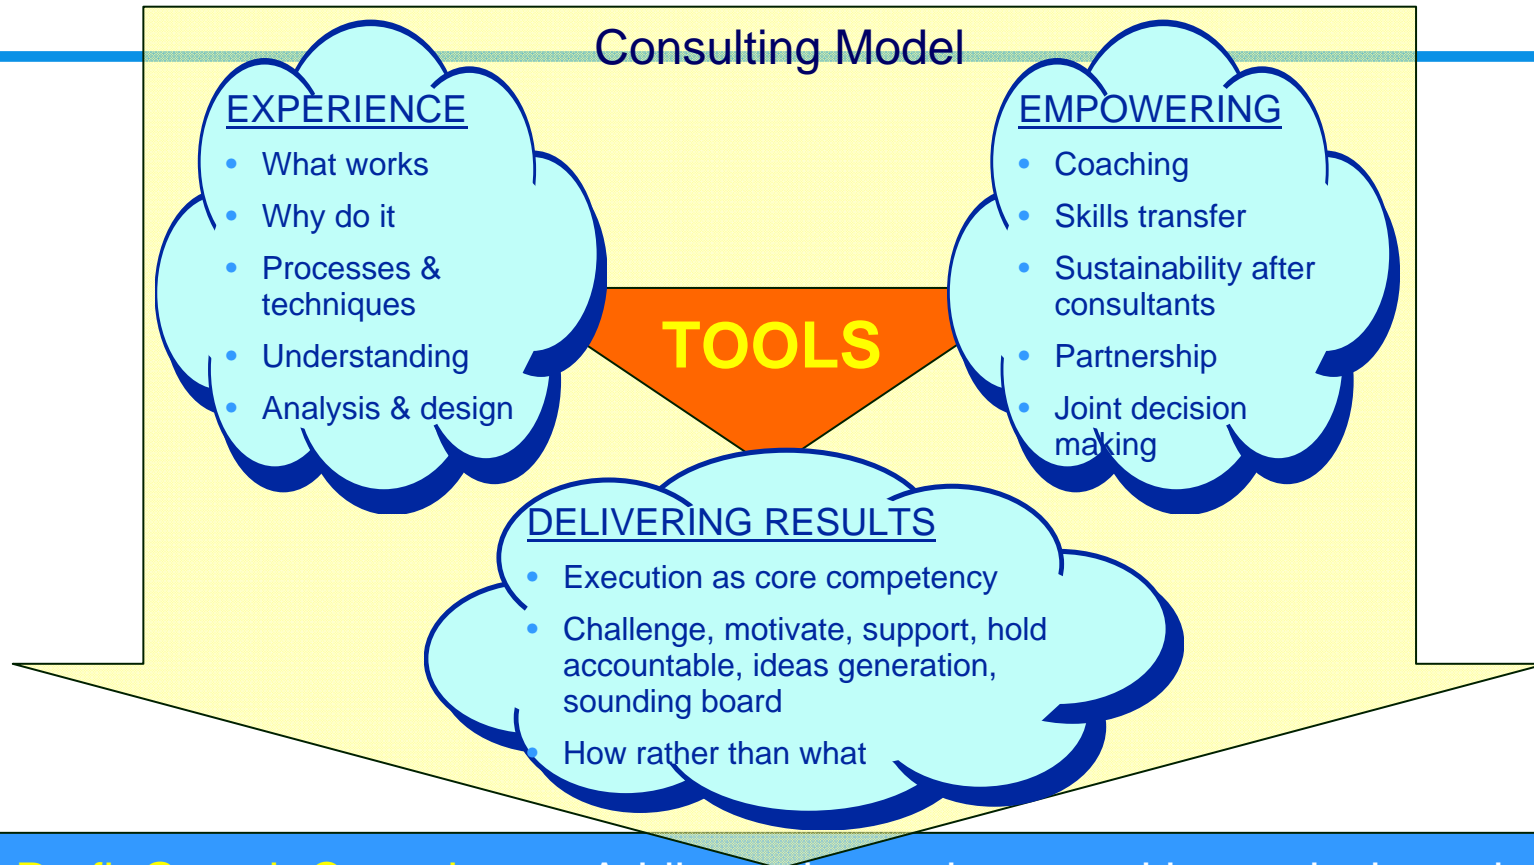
Consulting Model

EXPERIENCE
- What works
- Why do it
- Processes & techniques
- Understanding
- Analysis & design

EMPOWERING
- Coaching
- Skills transfer
- Sustainability after consultants
- Partnership
- Joint decision making

TOOLS

DELIVERING RESULTS
- Execution as core competency
- Challenge, motivate, support, hold accountable, ideas generation, sounding board
- How rather than what

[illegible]